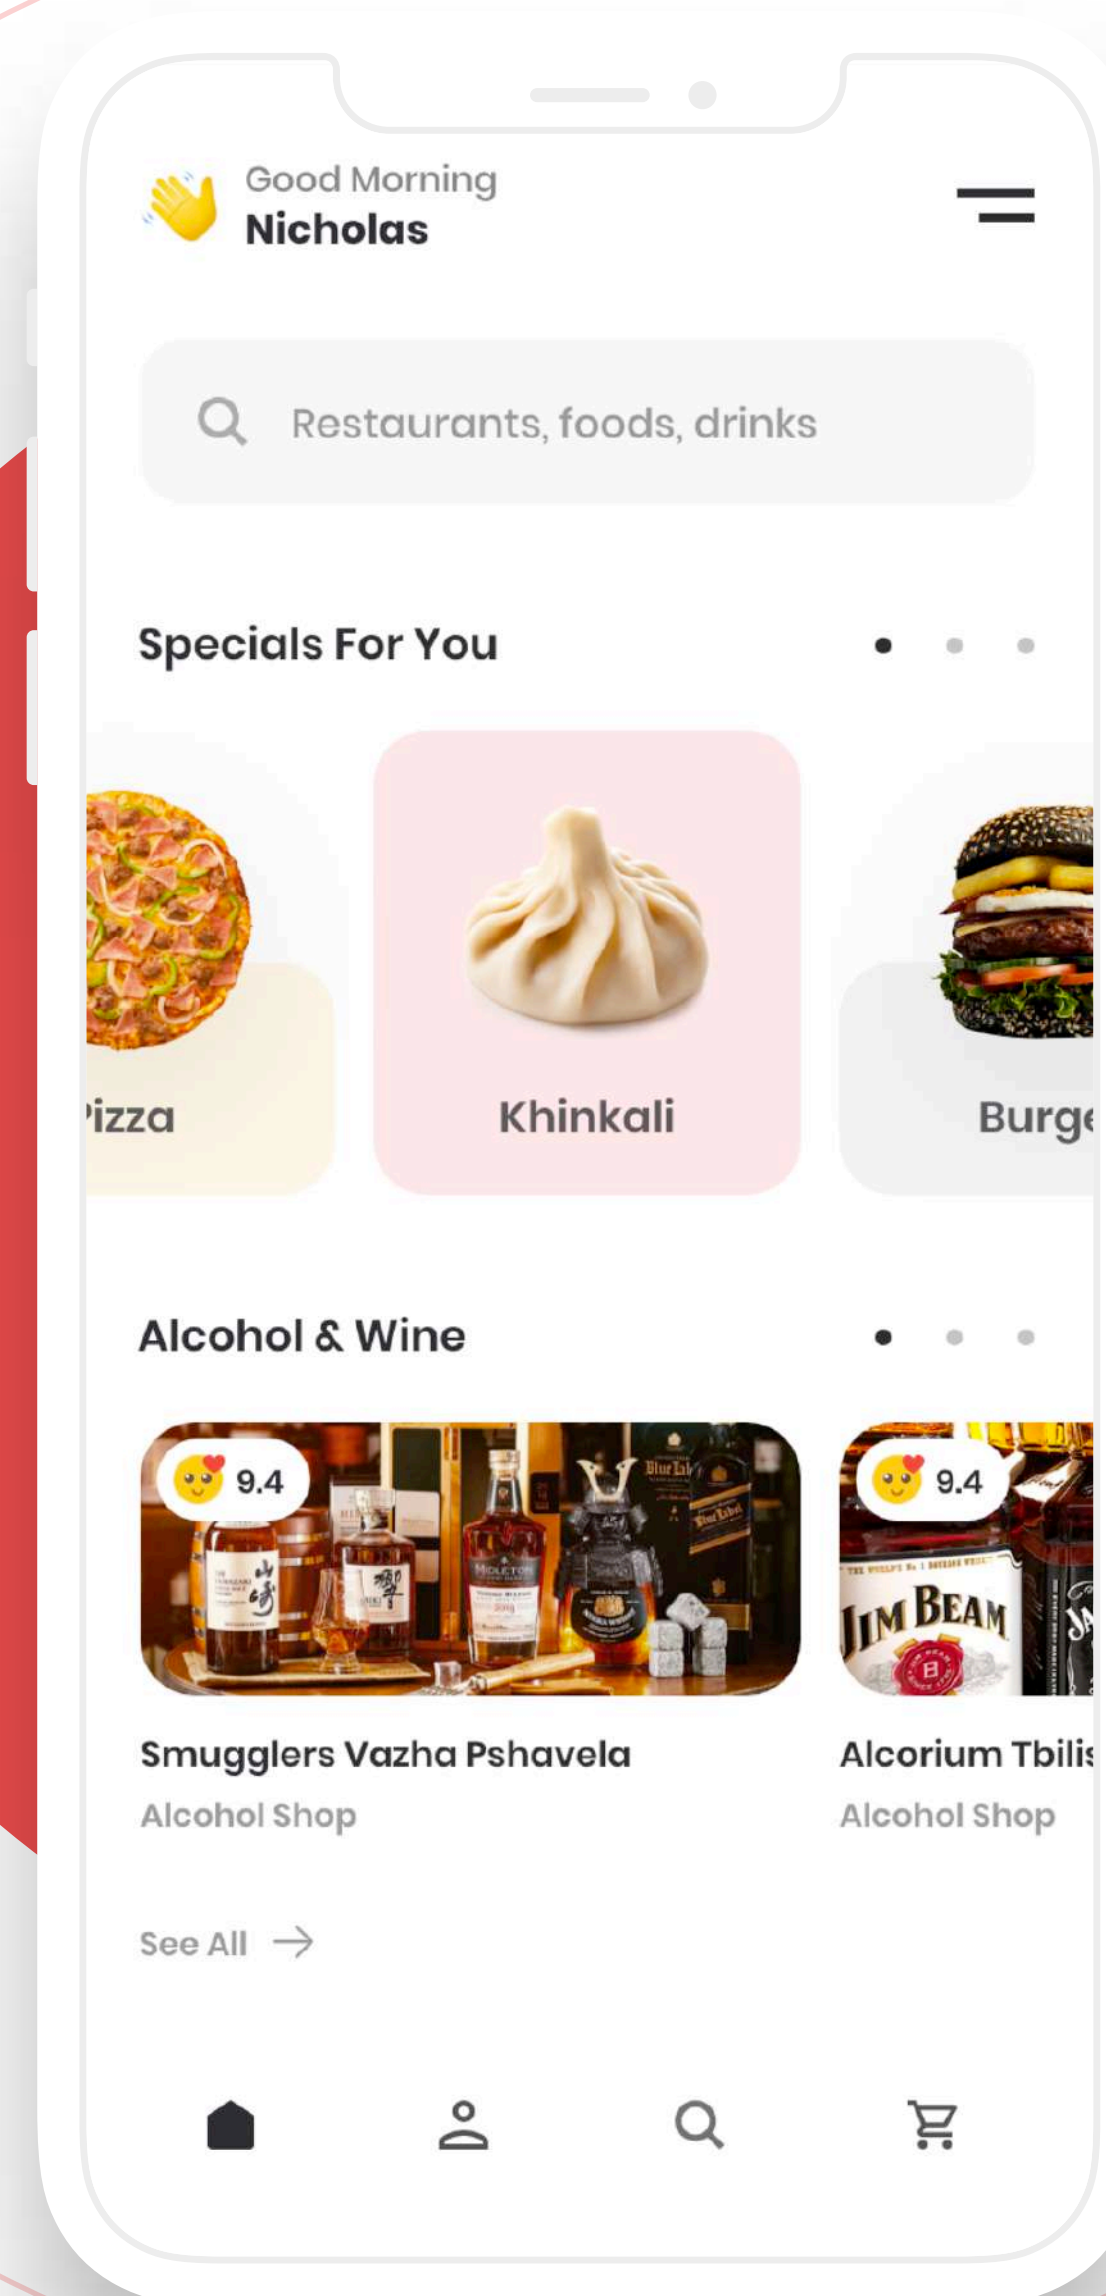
Good Morning
Nicholas

Restaurants, foods, drinks

Specials For You

izza

Khinkali

Burg

Alcohol & Wine

9.4

9.4

JIM BEAM

Smugglers Vazha Pshavela
Alcohol Shop

Alcorium Tbilis
Alcohol Shop

See All